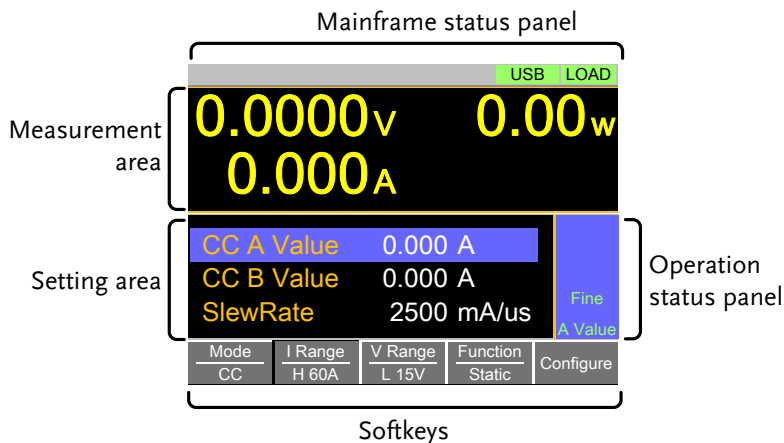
Mainframe status panel

USB LOAD

Measurement area

0.0000V 0.00W
0.000A

Setting area

CC A Value 0.000 A
CC B Value 0.000 A
SlewRate 2500 mA/us

Fine
A Value

Operation status panel

| Mode | I Range | V Range | Function | Configure |
|---|---|---|---|---|
| CC | H 60A | L 15V | Static | |

Softkeys